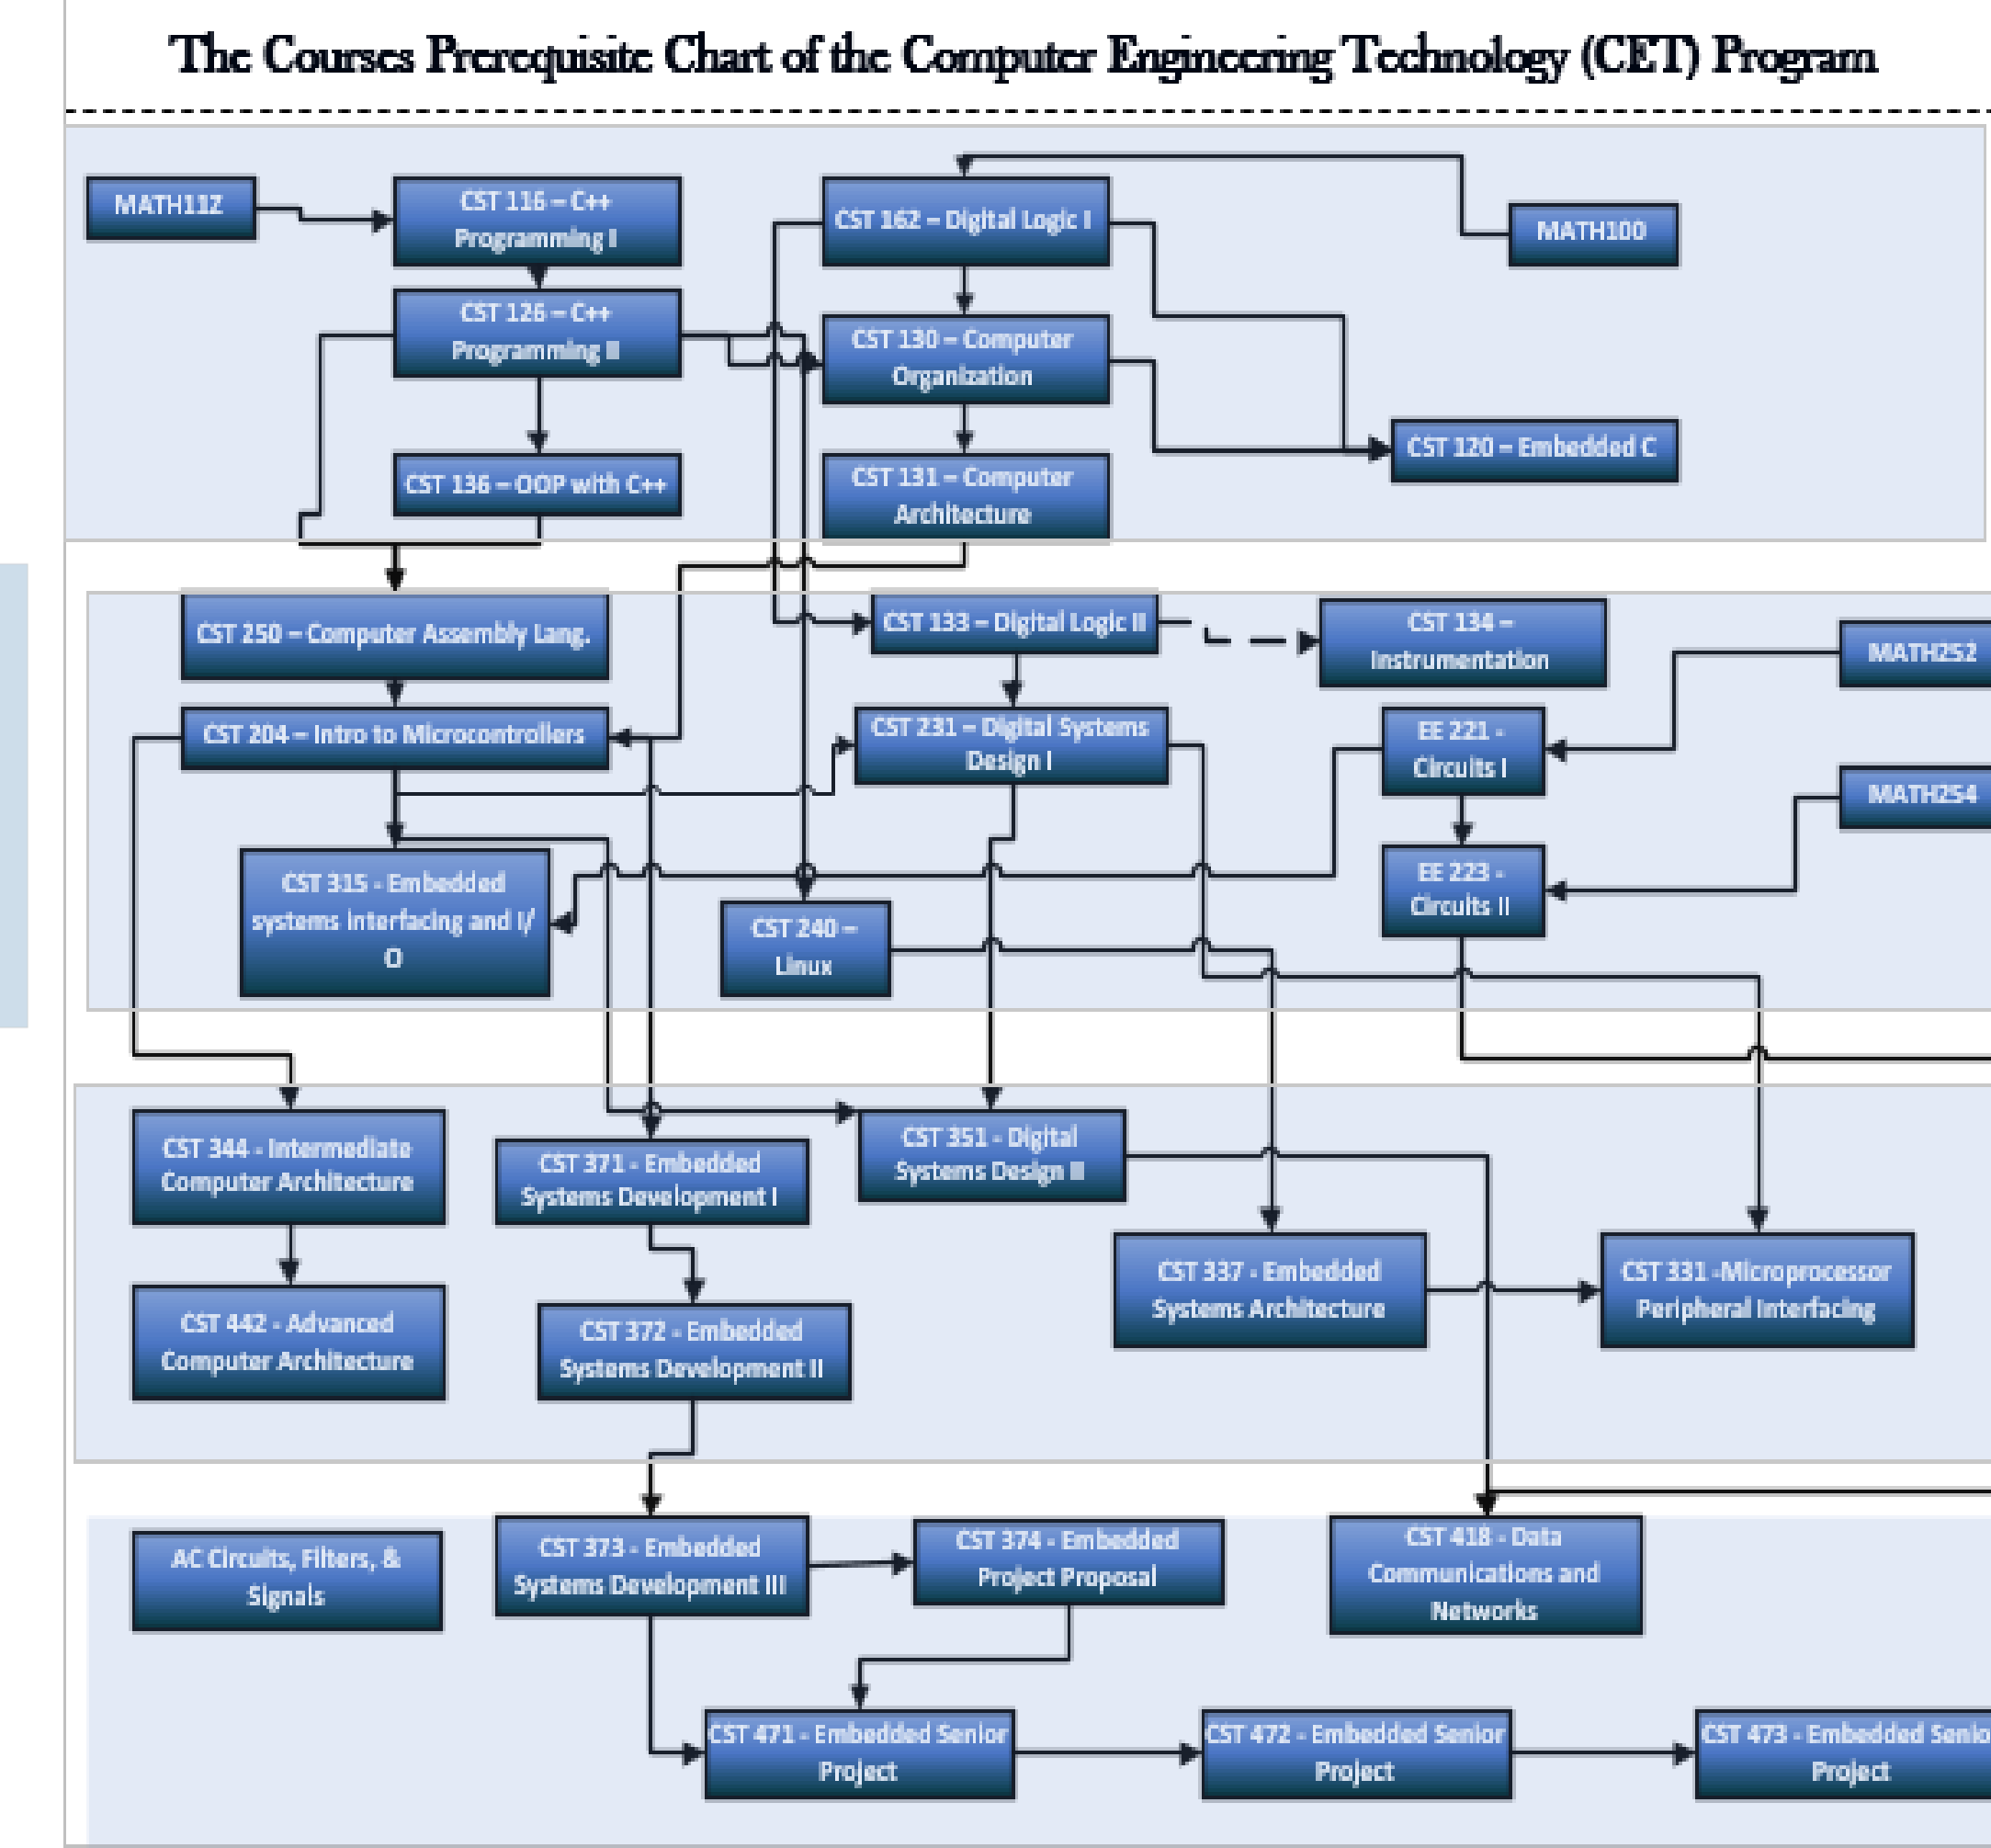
The Courses Prerequisite Chart of the Computer Engineering Technology (CET) Program

MATH112

CST 116 – C++ Programming I

CST 162 – Digital Logic I

MATH100

CST 126 – C++ Programming II

CST 130 – Computer Organization

CST 120 – Embedded C

CST 136 – OOP with C++

CST 131 – Computer Architecture

CST 250 – Computer Assembly Lang.

CST 133 – Digital Logic II

CST 134 – Instrumentation

MATH252

CST 204 – Intro to Microcontrollers

CST 231 – Digital Systems Design I

EE 221 - Circuits I

MATH254

CST 315 - Embedded systems interfacing and I/O

CST 240 – Linux

EE 223 - Circuits II

CST 344 - Intermediate Computer Architecture

CST 371 - Embedded Systems Development I

CST 351 - Digital Systems Design II

CST 337 - Embedded Systems Architecture

CST 331 -Microprocessor Peripheral Interfacing

CST 442 - Advanced Computer Architecture

CST 372 - Embedded Systems Development II

AC Circuits, Filters, & Signals

CST 373 - Embedded Systems Development III

CST 374 - Embedded Project Proposal

CST 418 - Data Communications and Networks

CST 471 - Embedded Senior Project

CST 472 - Embedded Senior Project

CST 473 - Embedded Senio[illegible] Project